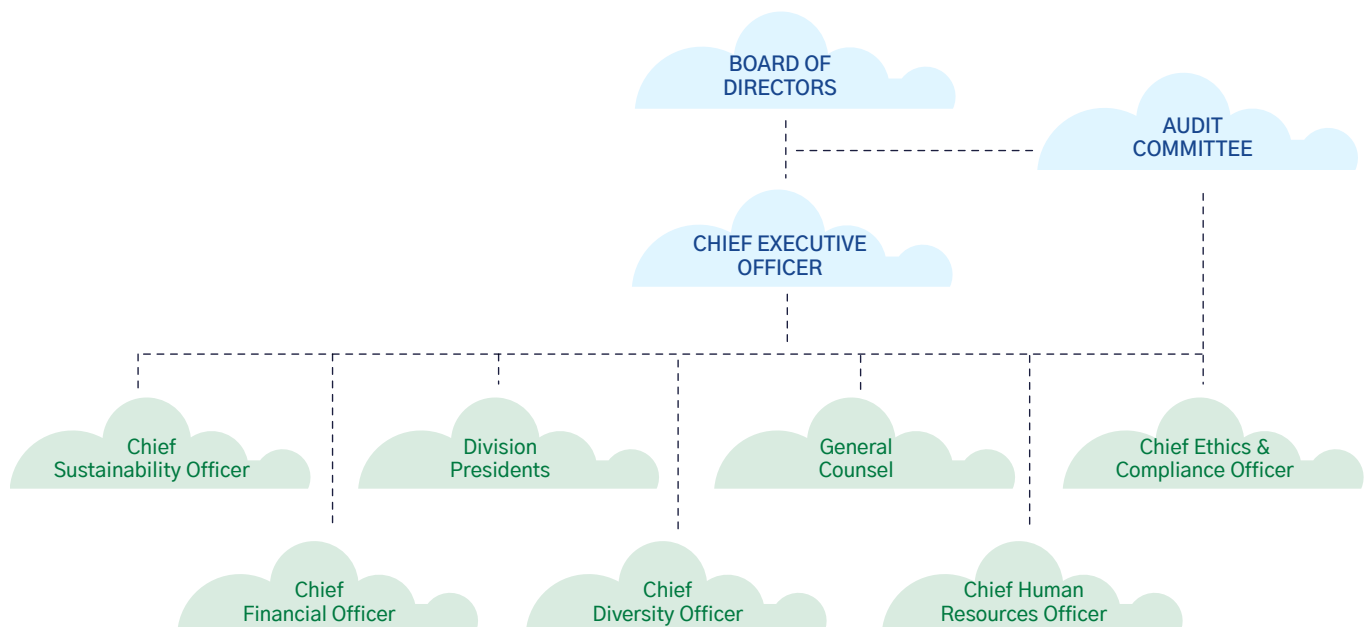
BOARD OF DIRECTORS

AUDIT COMMITTEE

CHIEF EXECUTIVE OFFICER

Chief Sustainability Officer

Division Presidents

General Counsel

Chief Ethics & Compliance Officer

Chief Financial Officer

Chief Diversity Officer

Chief Human Resources Officer